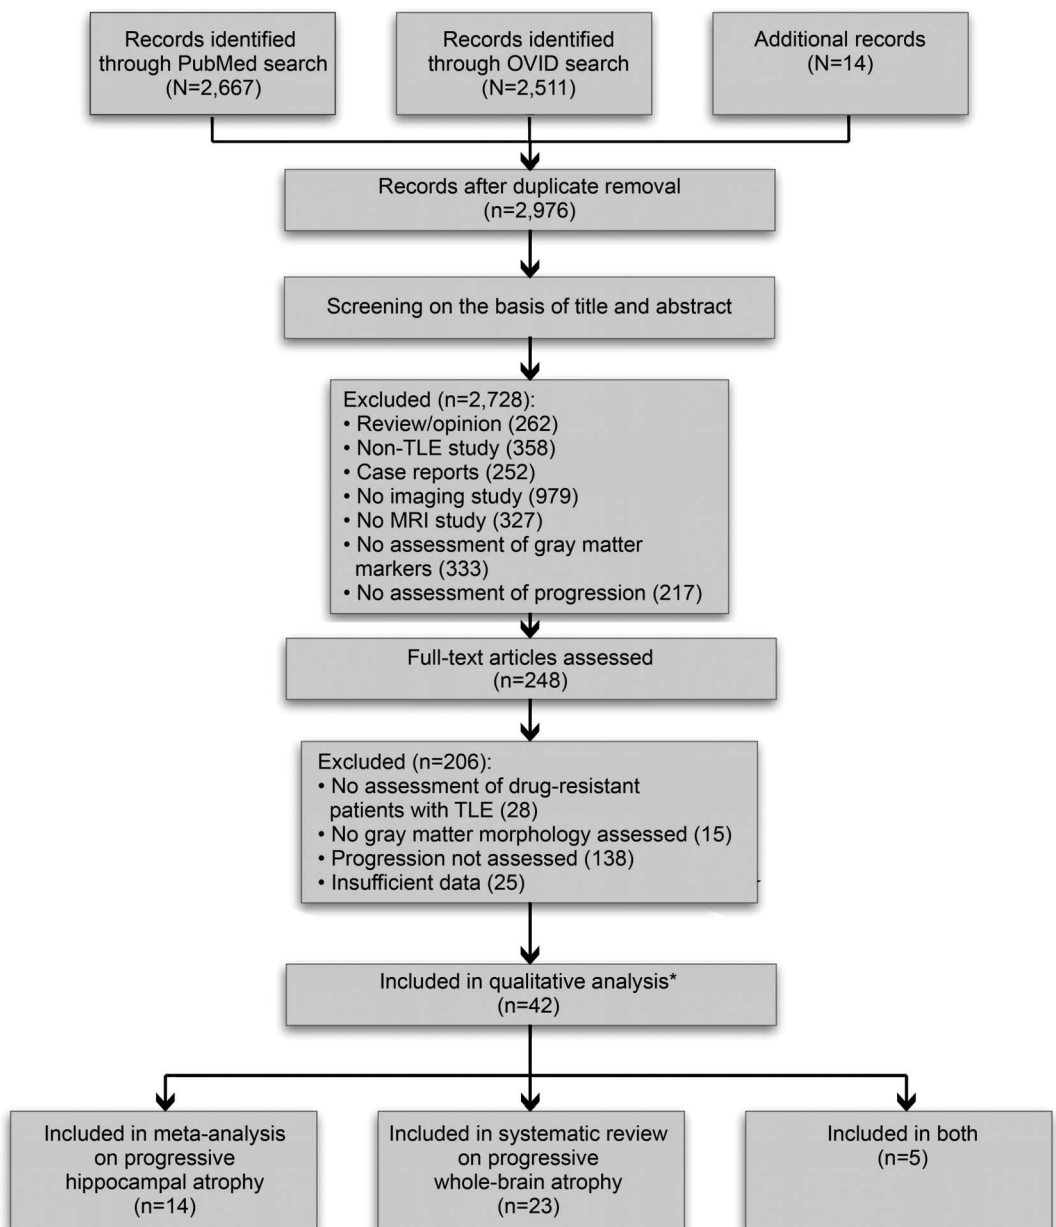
Records identified through PubMed search (N=2,667)

Records identified through OVID search (N=2,511)

Additional records (N=14)

Records after duplicate removal (n=2,976)

Screening on the basis of title and abstract

Excluded (n=2,728):
• Review/opinion (262)
• Non-TLE study (358)
• Case reports (252)
• No imaging study (979)
• No MRI study (327)
• No assessment of gray matter markers (333)
• No assessment of progression (217)

Full-text articles assessed (n=248)

Excluded (n=206):
• No assessment of drug-resistant patients with TLE (28)
• No gray matter morphology assessed (15)
• Progression not assessed (138)
• Insufficient data (25)

Included in qualitative analysis* (n=42)

Included in meta-analysis on progressive hippocampal atrophy (n=14)

Included in systematic review on progressive whole-brain atrophy (n=23)

Included in both (n=5)